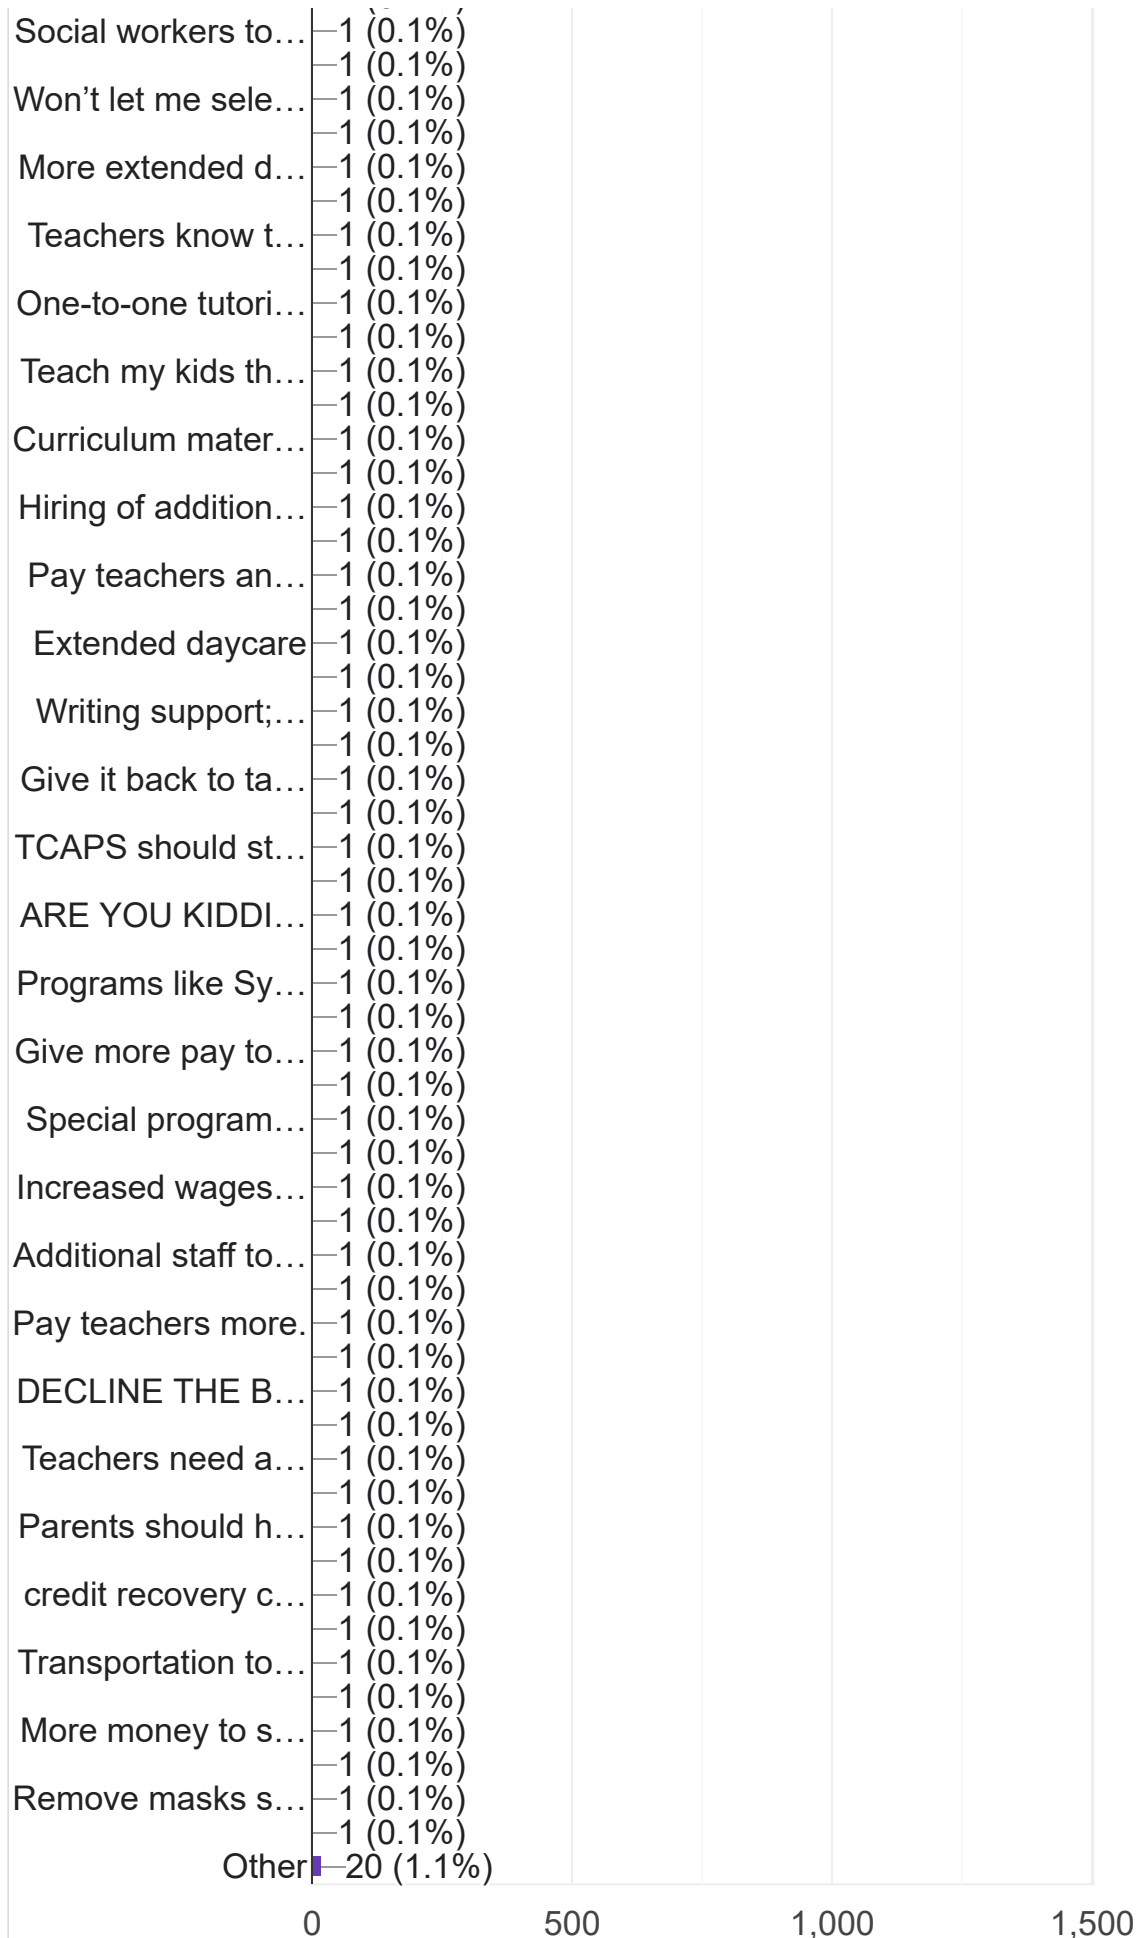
Social workers to… 1 (0.1%)
1 (0.1%)
Won't let me sele… 1 (0.1%)
1 (0.1%)
More extended d… 1 (0.1%)
1 (0.1%)
Teachers know t… 1 (0.1%)
1 (0.1%)
One-to-one tutori… 1 (0.1%)
1 (0.1%)
Teach my kids th… 1 (0.1%)
1 (0.1%)
Curriculum mater… 1 (0.1%)
1 (0.1%)
Hiring of addition… 1 (0.1%)
1 (0.1%)
Pay teachers an… 1 (0.1%)
1 (0.1%)
Extended daycare 1 (0.1%)
1 (0.1%)
Writing support;… 1 (0.1%)
1 (0.1%)
Give it back to ta… 1 (0.1%)
1 (0.1%)
TCAPS should st… 1 (0.1%)
1 (0.1%)
ARE YOU KIDDI… 1 (0.1%)
1 (0.1%)
Programs like Sy… 1 (0.1%)
1 (0.1%)
Give more pay to… 1 (0.1%)
1 (0.1%)
Special program… 1 (0.1%)
1 (0.1%)
Increased wages… 1 (0.1%)
1 (0.1%)
Additional staff to… 1 (0.1%)
1 (0.1%)
Pay teachers more. 1 (0.1%)
1 (0.1%)
DECLINE THE B… 1 (0.1%)
1 (0.1%)
Teachers need a… 1 (0.1%)
1 (0.1%)
Parents should h… 1 (0.1%)
1 (0.1%)
credit recovery c… 1 (0.1%)
1 (0.1%)
Transportation to… 1 (0.1%)
1 (0.1%)
More money to s… 1 (0.1%)
1 (0.1%)
Remove masks s… 1 (0.1%)
1 (0.1%)
Other 20 (1.1%)

0 500 1,000 1,500